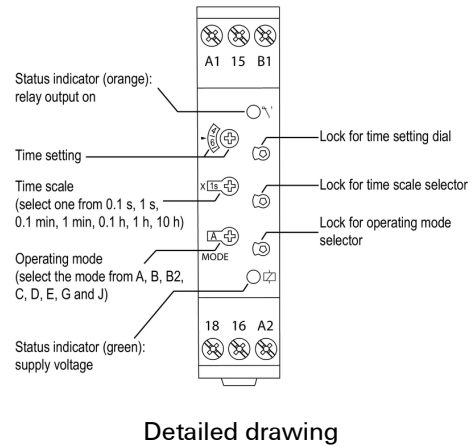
A1 15 B1

Status indicator (orange): relay output on

Time setting

Time scale (select one from 0.1 s, 1 s, 0.1 min, 1 min, 0.1 h, 1 h, 10 h)

x 1s

A

MODE

Operating mode (select the mode from A, B, B2, C, D, E, G and J)

Status indicator (green): supply voltage

Lock for time setting dial

Lock for time scale selector

Lock for operating mode selector

18 16 A2

Detailed drawing